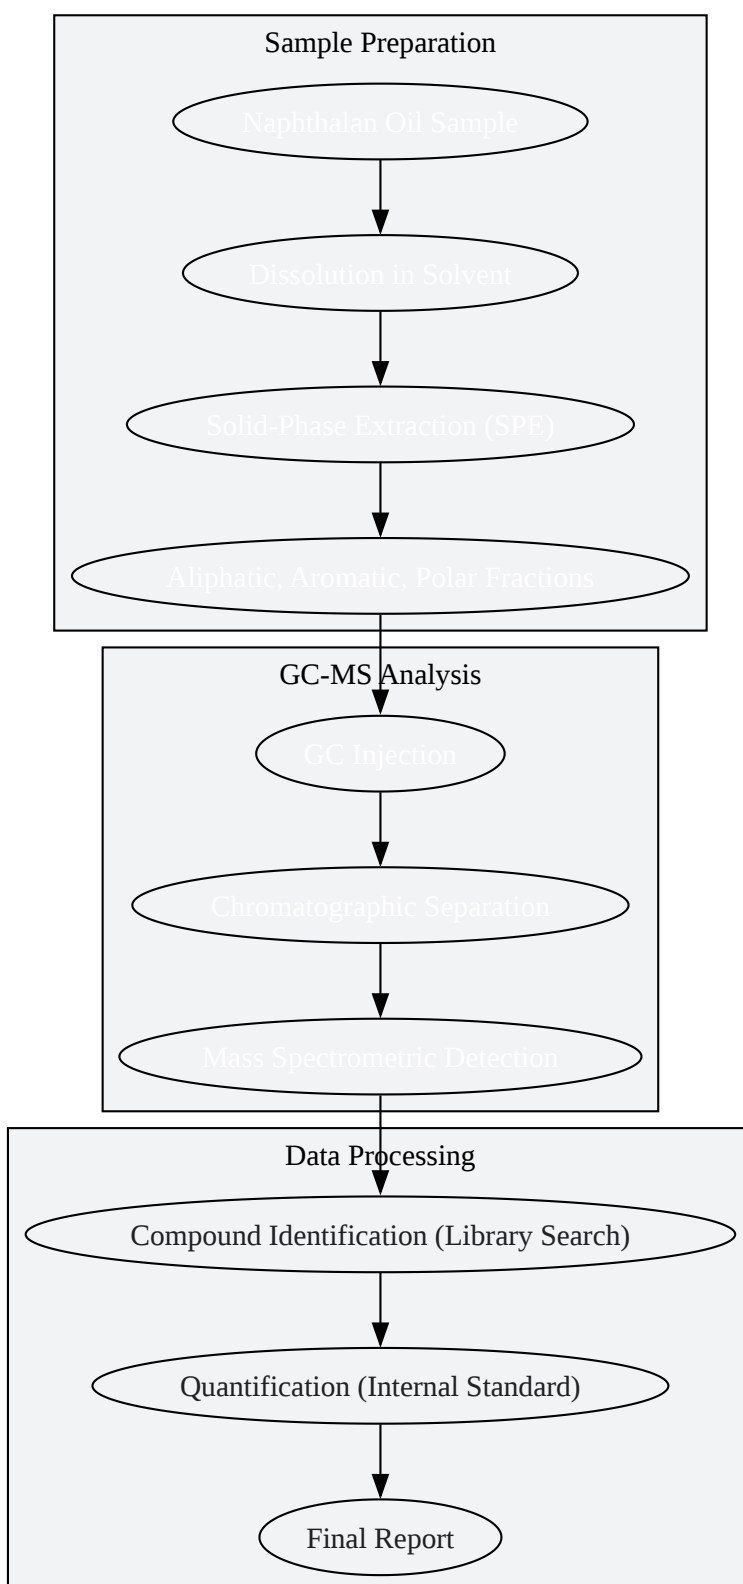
Sample Preparation

Naphthalan Oil Sample

Dissolution in Solvent

Solid-Phase Extraction (SPE)

Aliphatic, Aromatic, Polar Fractions

GC-MS Analysis

GC Injection

Chromatographic Separation

Mass Spectrometric Detection

Data Processing

Compound Identification (Library Search)

Quantification (Internal Standard)

Final Report